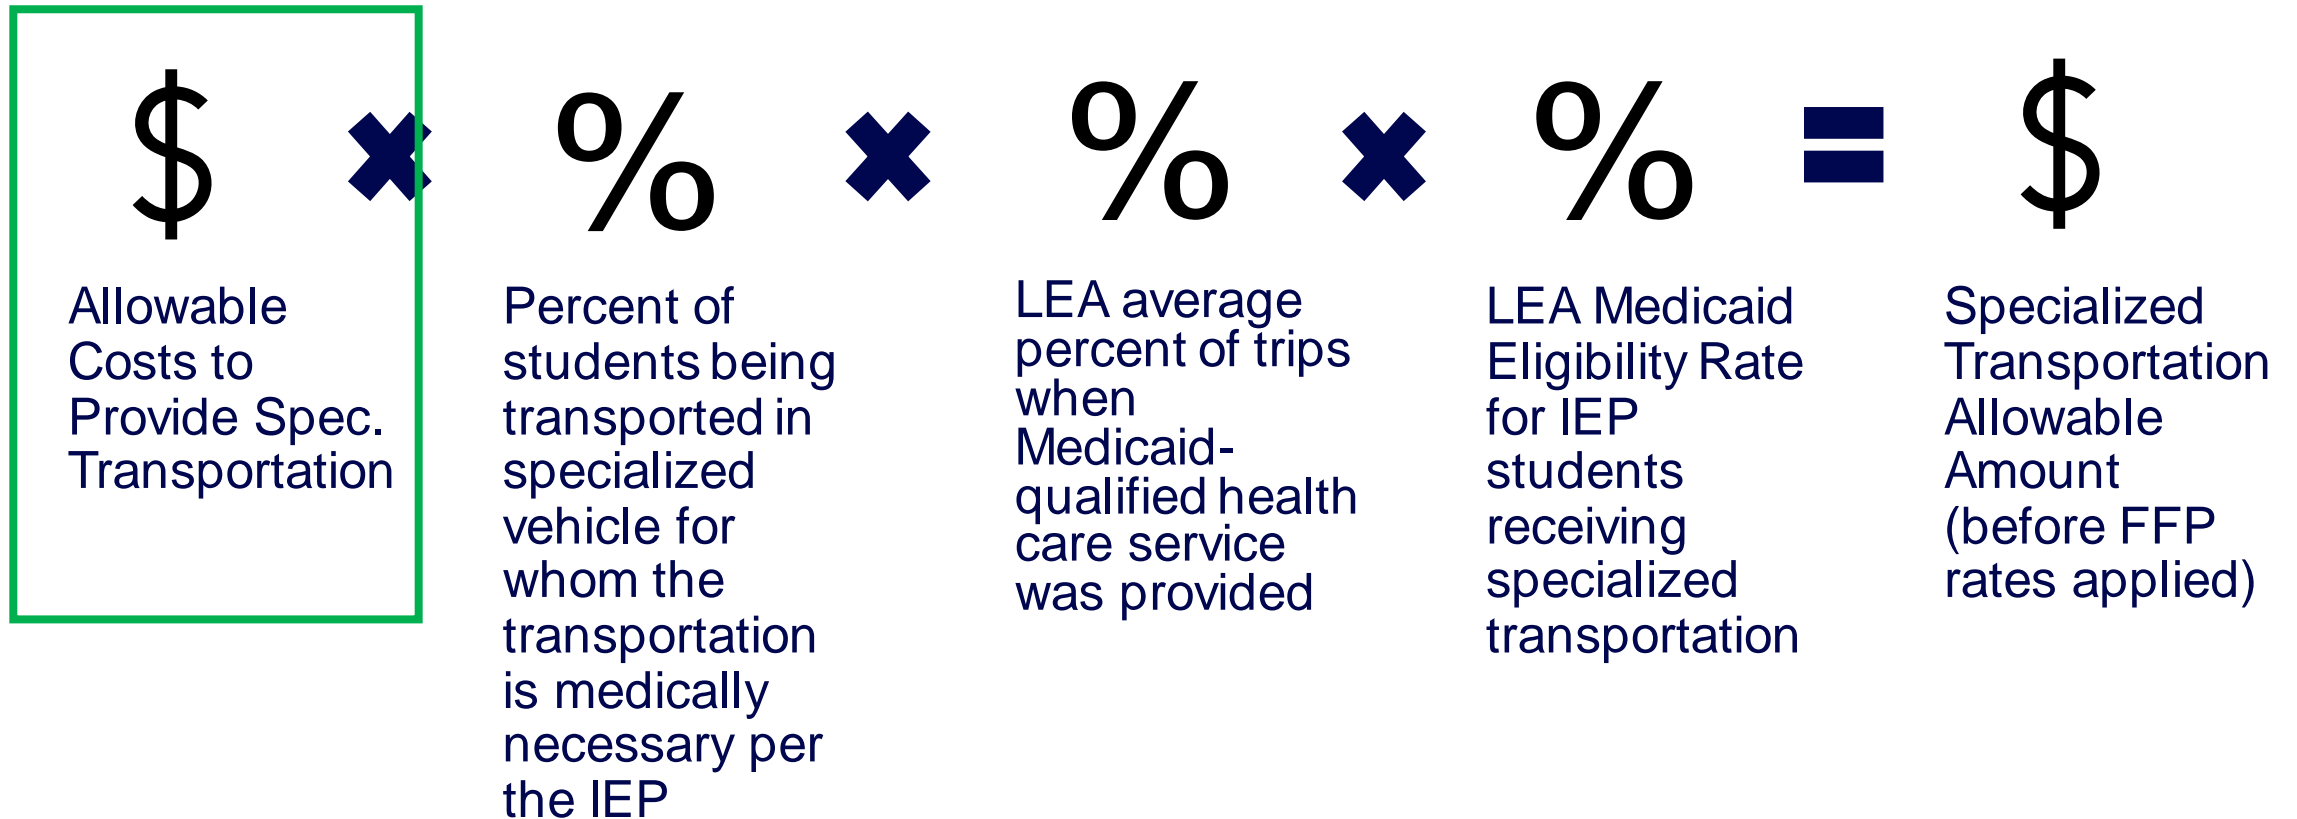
$ × % × % × % = $

Allowable Costs to Provide Spec. Transportation

Percent of students being transported in specialized vehicle for whom the transportation is medically necessary per the IEP

LEA average percent of trips when Medicaid-qualified health care service was provided

LEA Medicaid Eligibility Rate for IEP students receiving specialized transportation

Specialized Transportation Allowable Amount (before FFP rates applied)